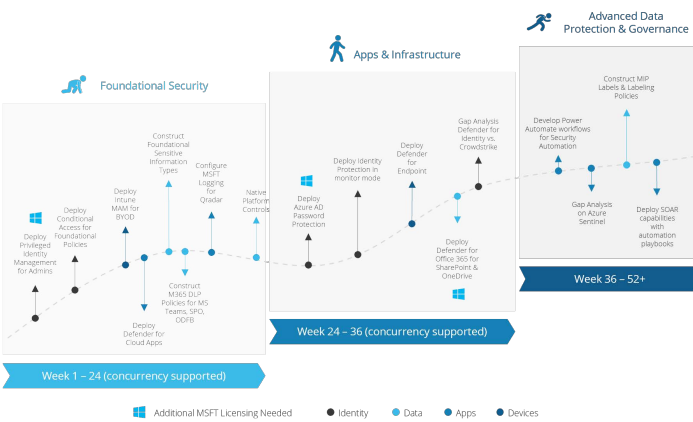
Advanced Data Protection & Governance

Apps & Infrastructure

Foundational Security

Deploy Privileged Identity Management for Admins

Deploy Conditional Access for Foundational Policies

Deploy Intune MAM for BYOD

Deploy Defender for Cloud Apps

Construct Foundational Sensitive Information Types

Construct M365 DLP Policies for MS Teams, SPO, ODFB

Configure MSFT Logging for Qradar

Native Platform Controls

Deploy Azure AD Password Protection

Deploy identity Protection in monitor mode

Deploy Defender for Endpoint

Gap Analysis Defender for Identity vs. Crowdstrike

Deploy Defender for Office 365 for SharePoint & OneDrive

Develop Power Automate workflows for Security Automation

Gap Analysis on Azure Sentinel

Construct MIP Labels & Labeling Policies

Deploy SOAR capabilities with automation playbooks

Week 36 – 52+

Week 24 – 36 (concurrency supported)

Week 1 – 24 (concurrency supported)

Additional MSFT Licensing Needed

Identity

Data

Apps

Devices